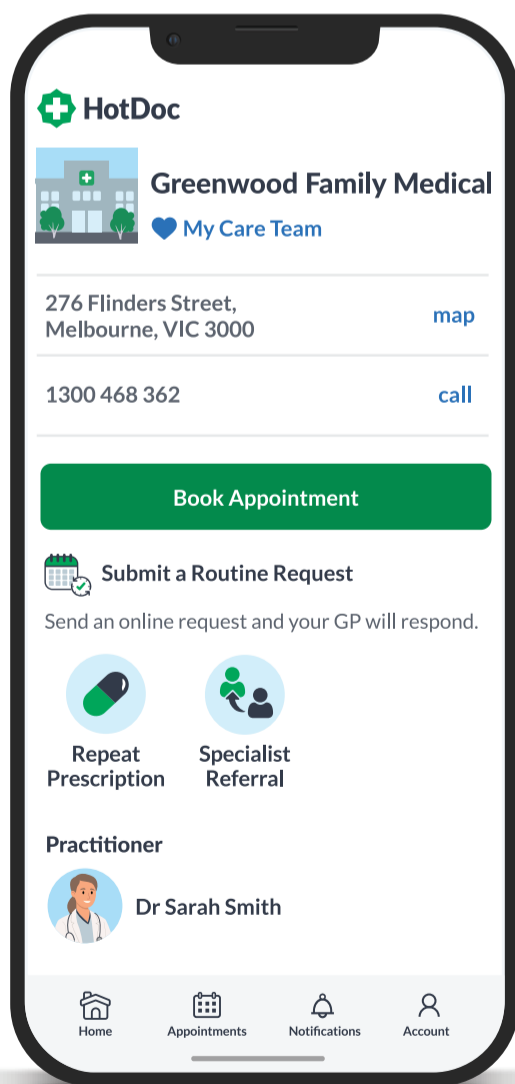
HotDoc

Greenwood Family Medical

My Care Team

276 Flinders Street, Melbourne, VIC 3000

map

1300 468 362

call

Book Appointment

Submit a Routine Request

Send an online request and your GP will respond.

Repeat Prescription

Specialist Referral

Practitioner

Dr Sarah Smith

Home

Appointments

Notifications

Account